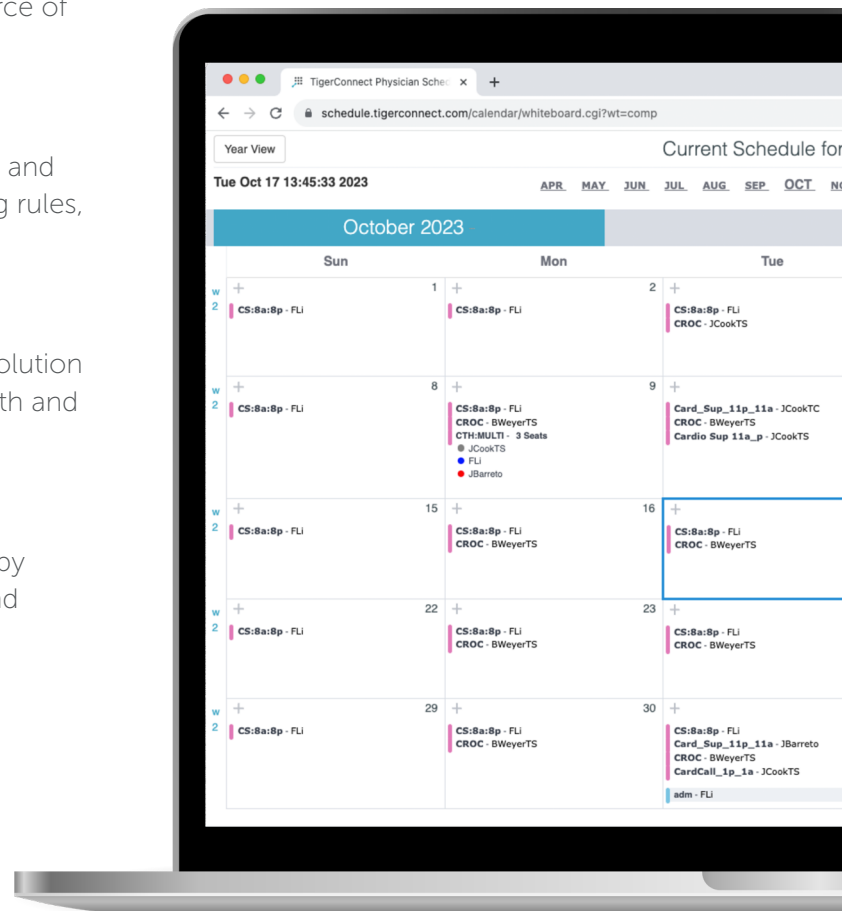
rce of

and
g rules,

olution
th and

oy
nd

TigerConnect Physician Sche ×

schedule.tigerconnect.com/calendar/whiteboard.cgi?wt=comp

Year View

Current Schedule for

Tue Oct 17 13:45:33 2023

APR MAY JUN JUL AUG SEP OCT N

October 2023

| | Sun | Mon | Tue |
|---|---|---|---|
| w 2 | + 1 CS:8a:8p - FLi | + 2 CS:8a:8p - FLi | + CS:8a:8p - FLi CROC - JCookTS |
| w 2 | + 8 CS:8a:8p - FLi | + 9 CS:8a:8p - FLi CROC - BWeyerTS CTH:MULTI - 3 Seats JCookTS FLi JBarreto | + Card_Sup_11p_11a - JCookTC CROC - BWeyerTS Cardio Sup 11a_p - JCookTS |
| w 2 | + 15 CS:8a:8p - FLi | + 16 CS:8a:8p - FLi CROC - BWeyerTS | + CS:8a:8p - FLi CROC - BWeyerTS |
| w 2 | + 22 CS:8a:8p - FLi | + 23 CS:8a:8p - FLi CROC - BWeyerTS | + CS:8a:8p - FLi CROC - BWeyerTS |
| w 2 | + 29 CS:8a:8p - FLi | + 30 CS:8a:8p - FLi CROC - BWeyerTS | + CS:8a:8p - FLi Card_Sup_11p_11a - JBarreto CROC - BWeyerTS CardCall_1p_1a - JCookTS adm - FLi |